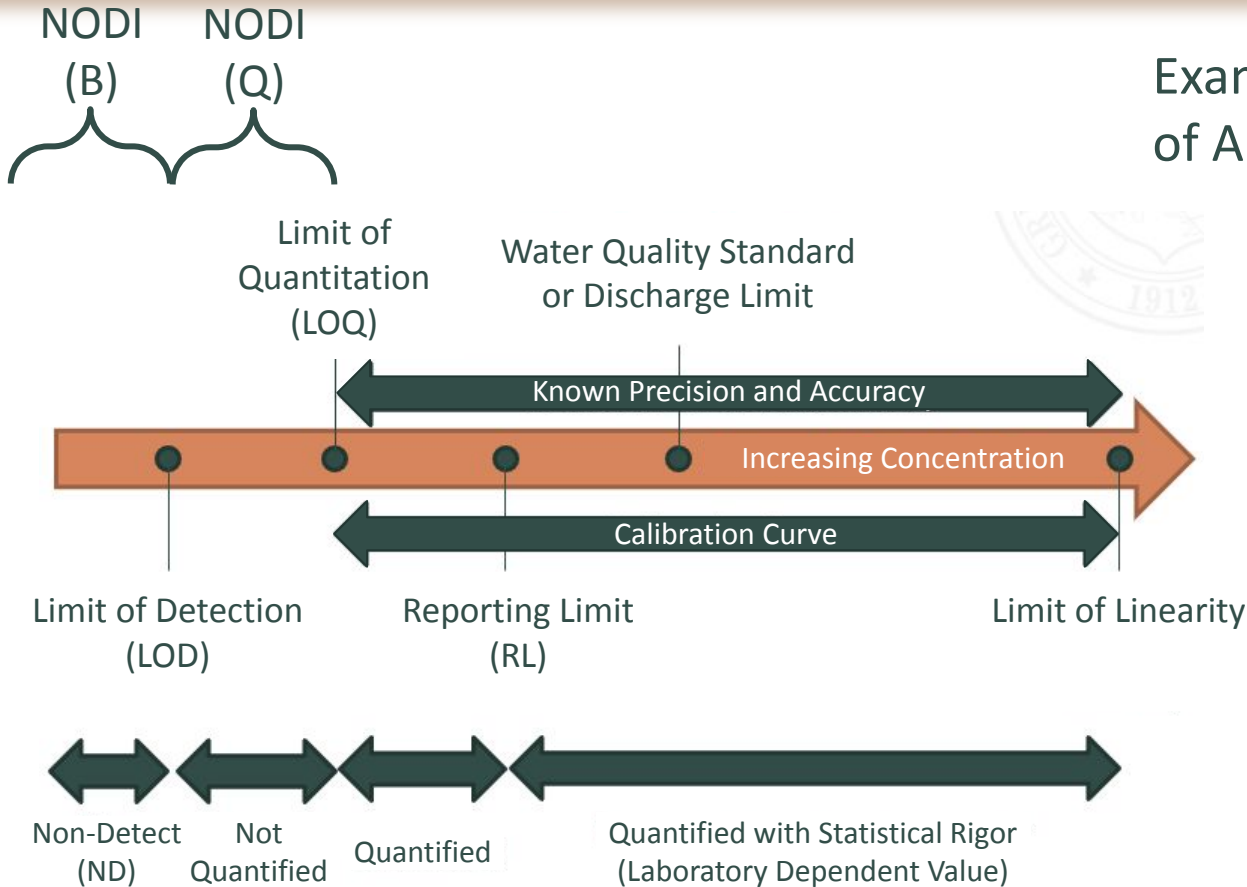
NODI (B)

NODI (Q)

Exar
of A

1912

Limit of Quantitation (LOQ)

Water Quality Standard or Discharge Limit

Known Precision and Accuracy

Increasing Concentration

Calibration Curve

Limit of Detection (LOD)

Reporting Limit (RL)

Limit of Linearity

Non-Detect (ND)

Not Quantified

Quantified

Quantified with Statistical Rigor (Laboratory Dependent Value)